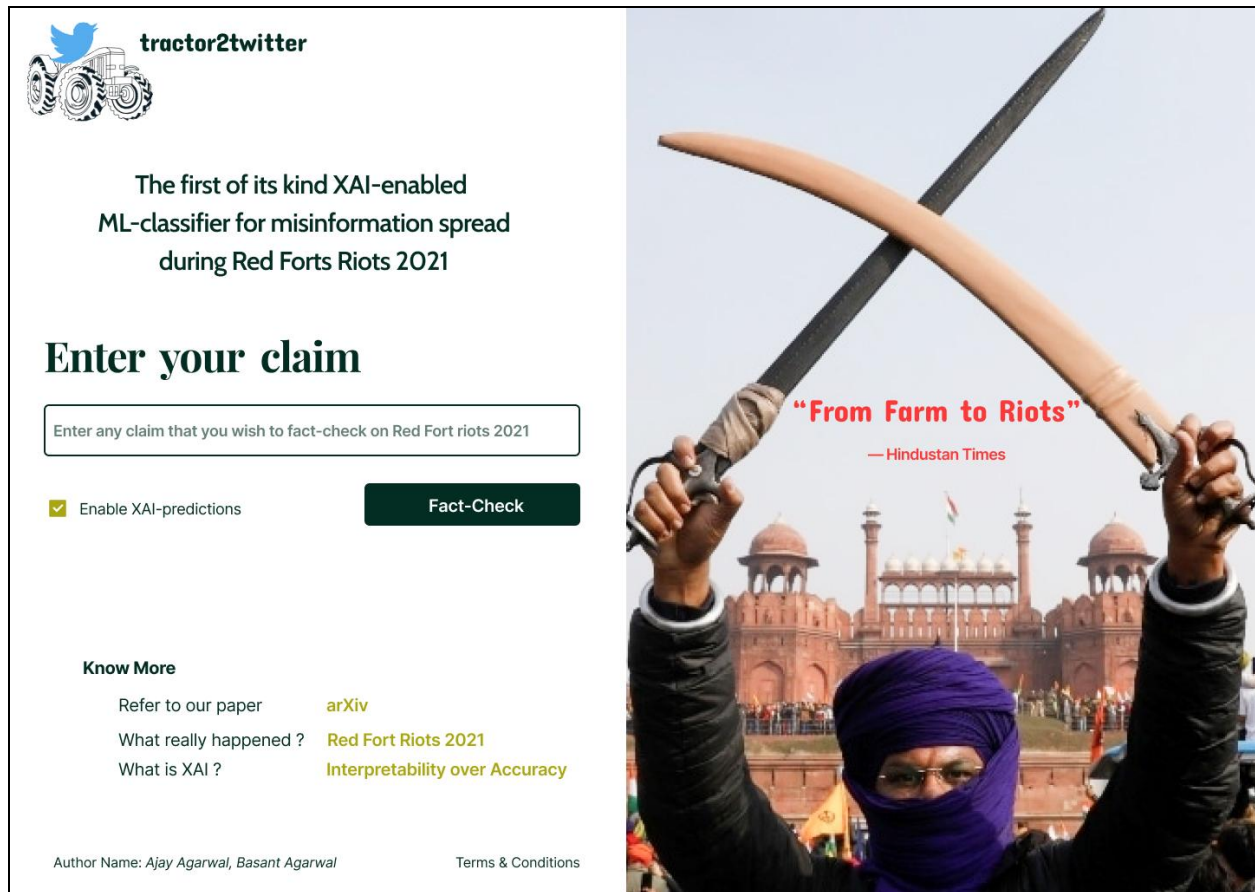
tractor2twitter

The first of its kind XAI-enabled ML-classifier for misinformation spread during Red Forts Riots 2021

Enter your claim

Enter any claim that you wish to fact-check on Red Fort riots 2021

Enable XAI-predictions

Fact-Check

Know More

Refer to our paper arXiv

What really happened ? Red Fort Riots 2021

What is XAI ? Interpretability over Accuracy

Author Name: Ajay Agarwal, Basant Agarwal

Terms & Conditions

"From Farm to Riots"

— Hindustan Times